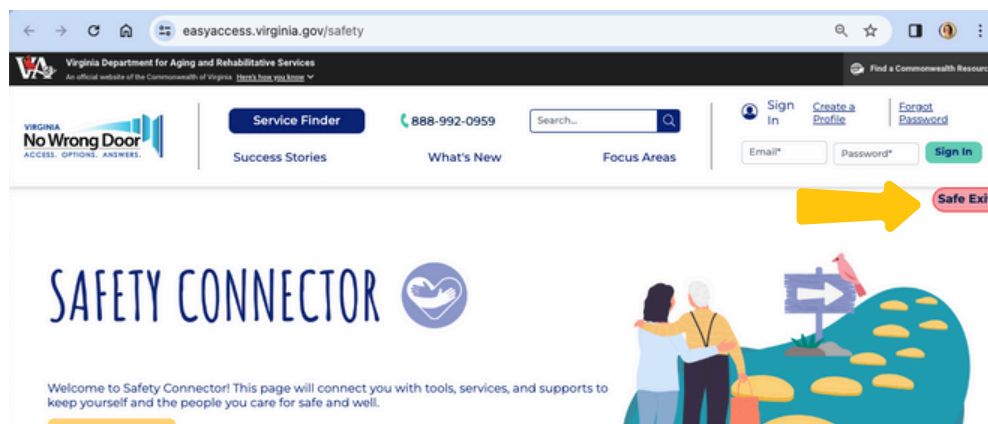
easyaccess.virginia.gov/safety

VA Virginia Department for Aging and Rehabilitative Services
An official website of the Commonwealth of Virginia Here's how you know

Find a Commonwealth Resour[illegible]

VIRGINIA
No Wrong Door
ACCESS. OPTIONS. ANSWERS.

Service Finder
888-992-0959
Search...
Sign In
Create a Profile
Forgot Password
Success Stories
What's New
Focus Areas
Email*
Password*
Sign In

Safe Exi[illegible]

SAFETY CONNECTOR

Welcome to Safety Connector! This page will connect you with tools, services, and supports to keep yourself and the people you care for safe and well.